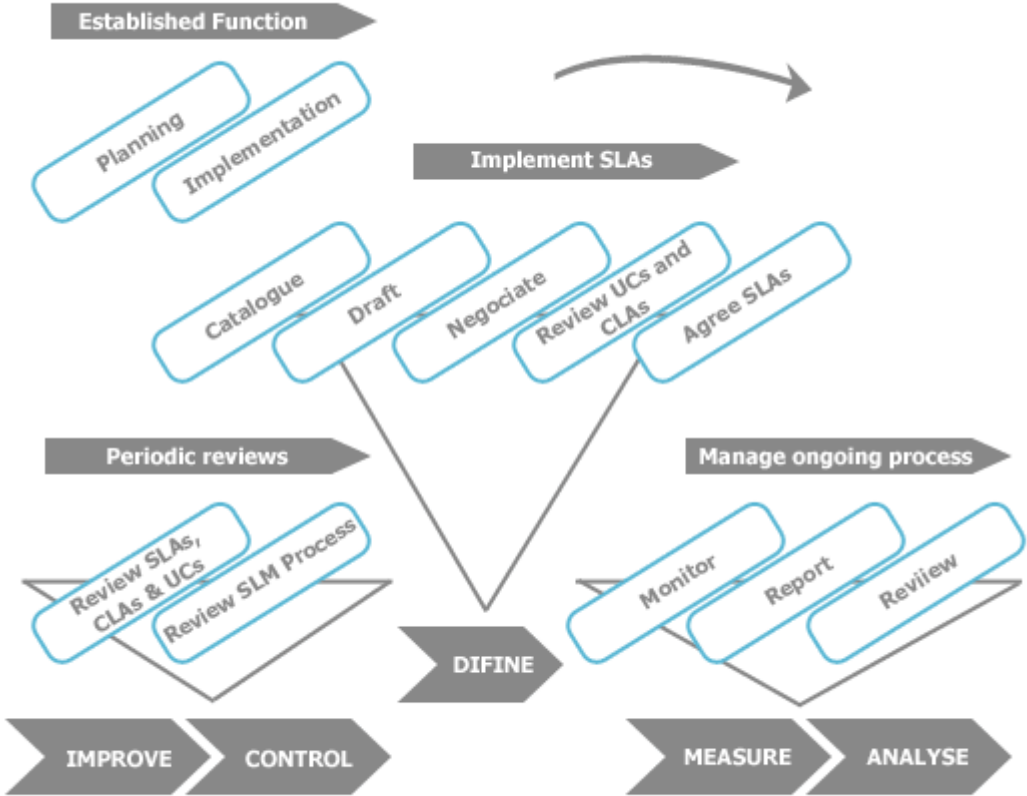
Established Function

Planning

Implementation

Implement SLAs

Catalogue

Draft

Negociate

Review UCs and CLAs

Agree SLAs

Periodic reviews

Review SLAs, CLAs & UCs

Review SLM Process

Manage ongoing process

Monitor

Report

Reviiew

DIFINE

IMPROVE

CONTROL

MEASURE

ANALYSE